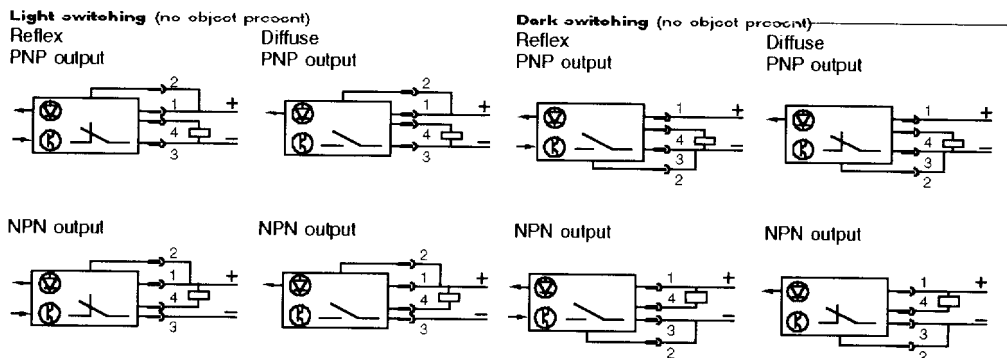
Light switching (no object present)
Reflex
PNP output

2
1
+
4
=
3

Diffuse
PNP output

2
1
+
4
=
3

Dark switching (no object present)
Reflex
PNP output

1
+
4
=
3
2

Diffuse
PNP output

1
±
4
=
3
2

NPN output

2
1
+
4
=
3

NPN output

2
1
+
4
=
3

NPN output

1
+
4
=
3
2

NPN output

1
+
4
=
3
2